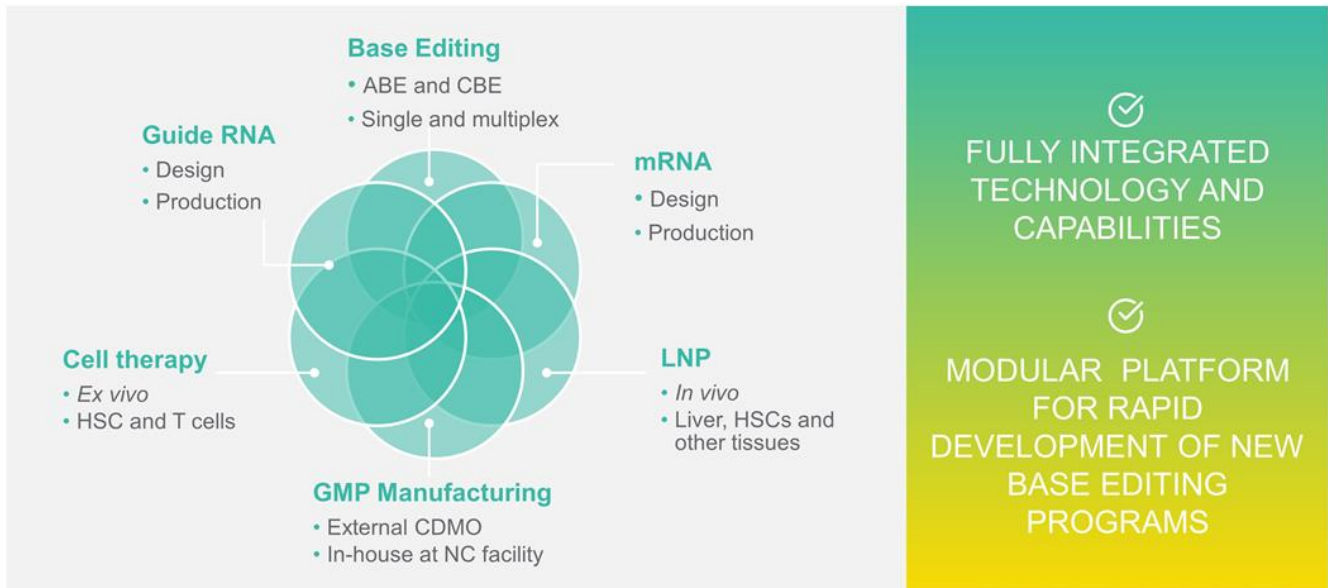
Base Editing
• ABE and CBE
• Single and multiplex

Guide RNA
• Design
• Production

mRNA
• Design
• Production

Cell therapy
• *Ex vivo*
• HSC and T cells

LNP
• *In vivo*
• Liver, HSCs and other tissues

GMP Manufacturing
• External CDMO
• In-house at NC facility

FULLY INTEGRATED TECHNOLOGY AND CAPABILITIES

MODULAR PLATFORM FOR RAPID DEVELOPMENT OF NEW BASE EDITING PROGRAMS